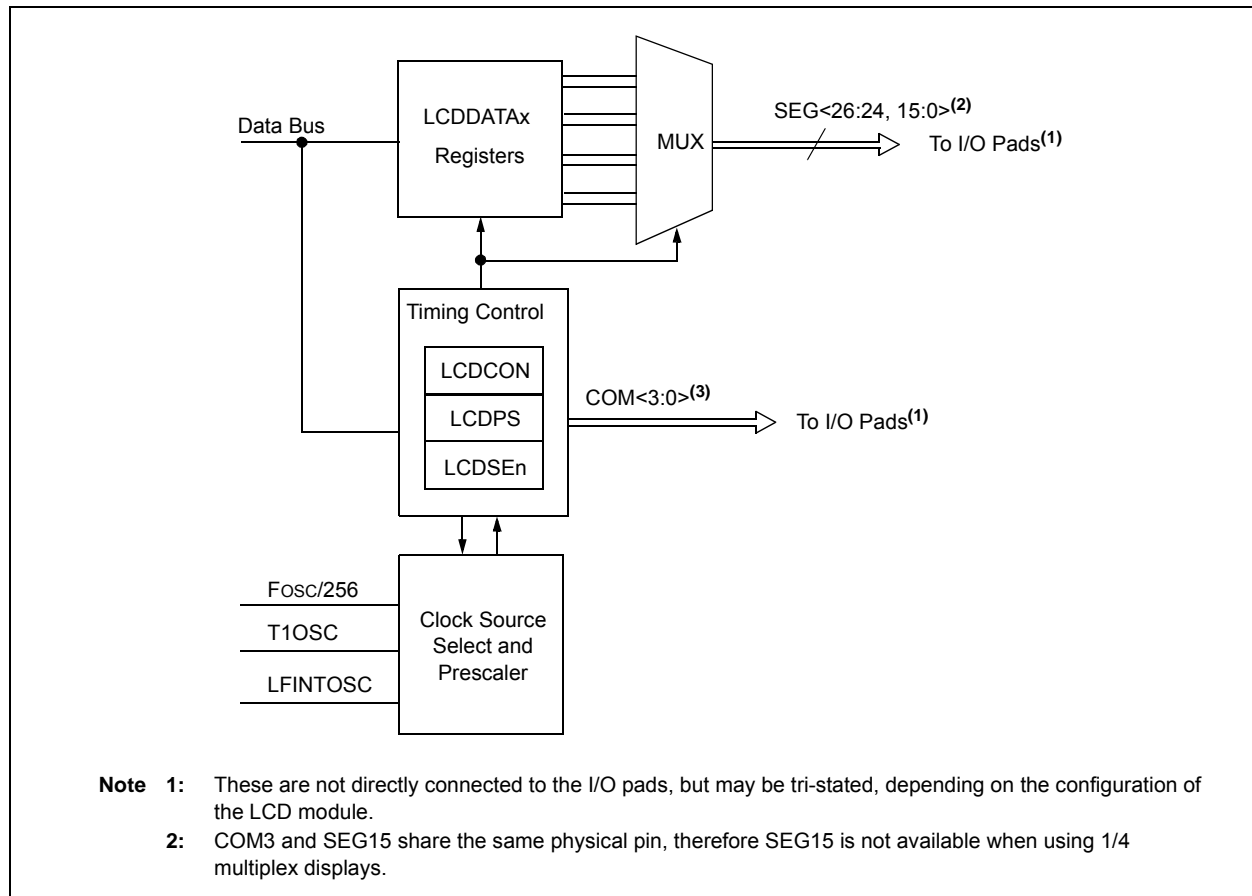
Data Bus

LCDDATAx Registers

MUX

SEG<26:24, 15:0>$^{(2)}$

To I/O Pads$^{(1)}$

Timing Control

LCDCON

LCDPS

LCDSEn

COM<3:0>$^{(3)}$

To I/O Pads$^{(1)}$

FOSC/256

T1OSC

LFINTOSC

Clock Source Select and Prescaler

Note 1: These are not directly connected to the I/O pads, but may be tri-stated, depending on the configuration of the LCD module.

2: COM3 and SEG15 share the same physical pin, therefore SEG15 is not available when using 1/4 multiplex displays.